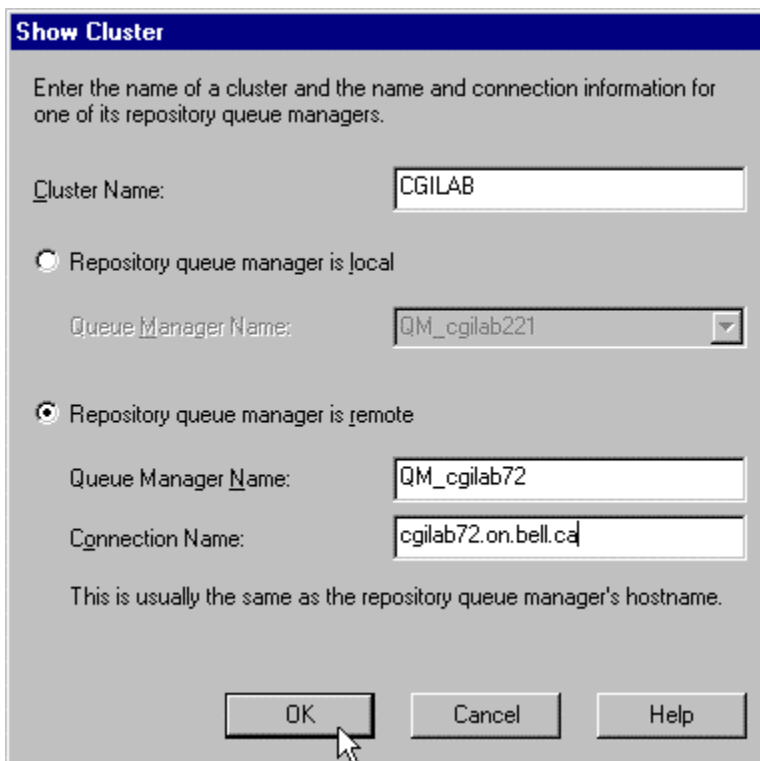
Show Cluster

Enter the name of a cluster and the name and connection information for one of its repository queue managers.

Cluster Name: CGILAB

Repository queue manager is local

Queue Manager Name: QM_cgilab221

Repository queue manager is remote

Queue Manager Name: QM_cgilab72

Connection Name: cgilab72.on.bell.ca

This is usually the same as the repository queue manager's hostname.

OK Cancel Help